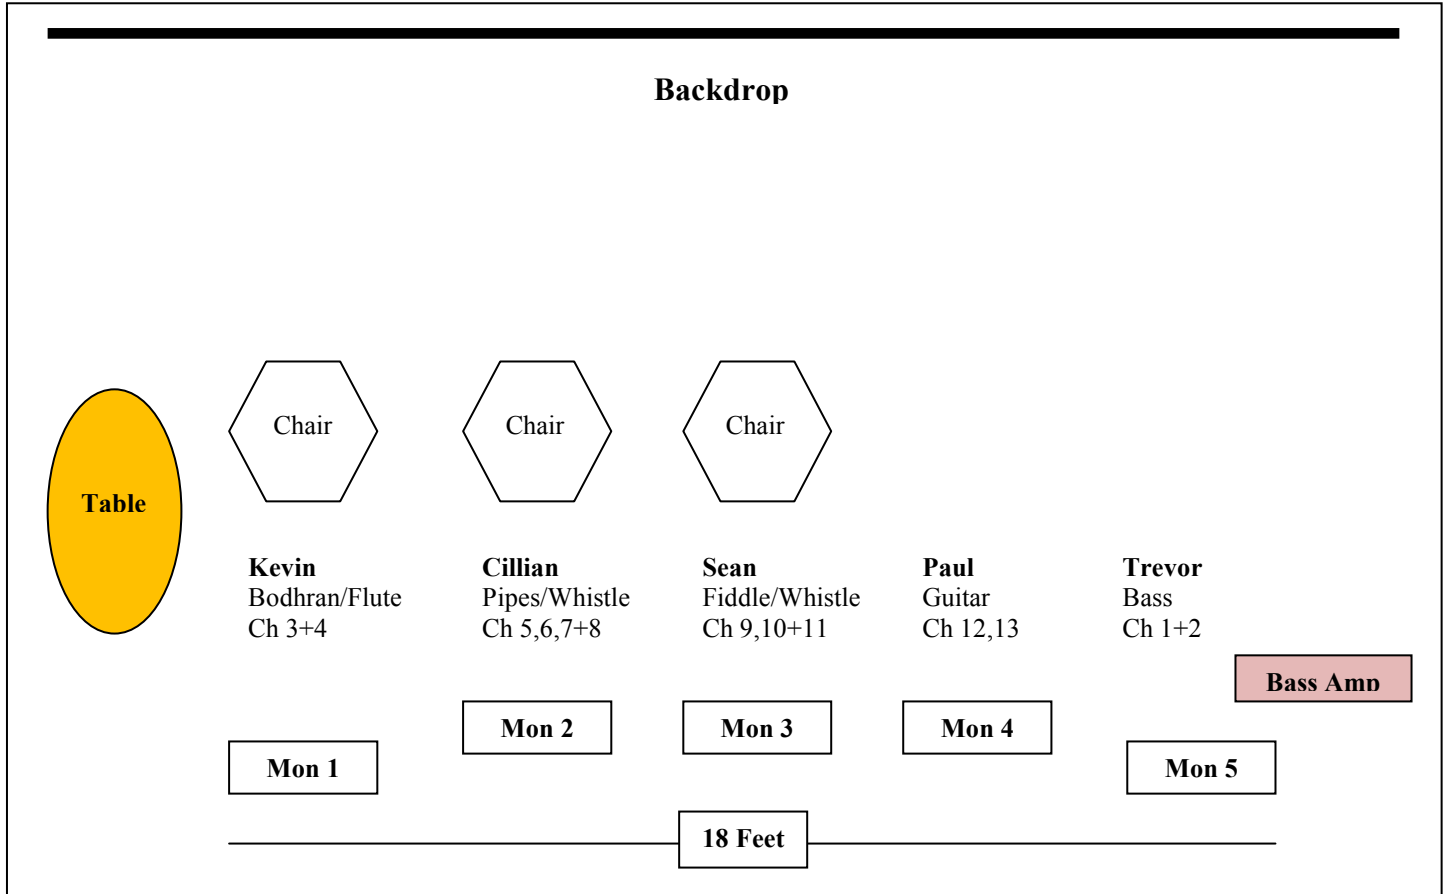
Backdrop

Table

Chair

Chair

Chair

**Kevin**
Bodhran/Flute
Ch 3+4

**Cillian**
Pipes/Whistle
Ch 5,6,7+8

**Sean**
Fiddle/Whistle
Ch 9,10+11

**Paul**
Guitar
Ch 12,13

**Trevor**
Bass
Ch 1+2

Bass Amp

Mon 2

Mon 3

Mon 4

Mon 1

Mon 5

18 Feet